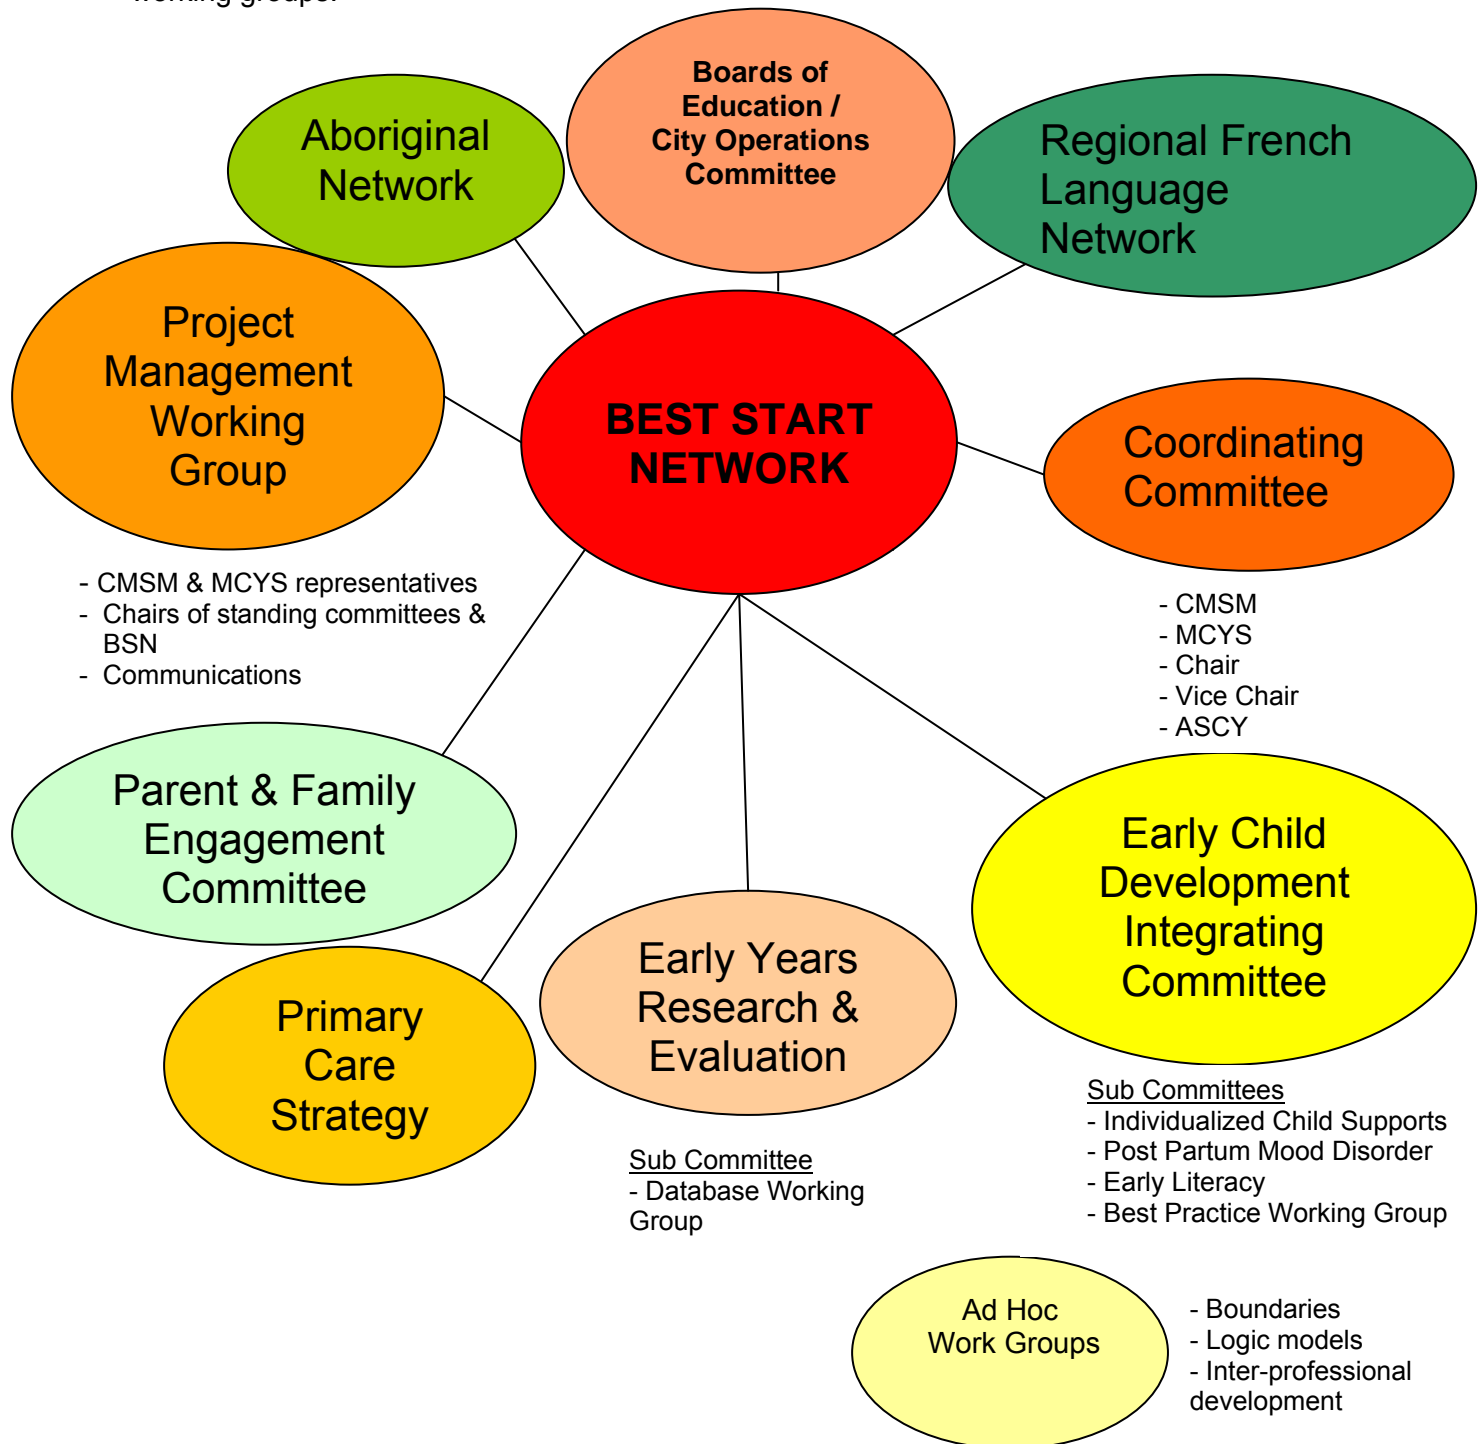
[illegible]

Aboriginal Network

Boards of Education / City Operations Committee

Regional French Language Network

Project Management Working Group

BEST START NETWORK

Coordinating Committee

- CMSM & MCYS representatives
- Chairs of standing committees & BSN
- Communications

- CMSM
- MCYS
- Chair
- Vice Chair
- ASCY

Parent & Family Engagement Committee

Early Child Development Integrating Committee

Primary Care Strategy

Early Years Research & Evaluation

Sub Committees
- Individualized Child Supports
- Post Partum Mood Disorder
- Early Literacy
- Best Practice Working Group

Sub Committee
- Database Working Group

Ad Hoc Work Groups

- Boundaries
- Logic models
- Inter-professional development